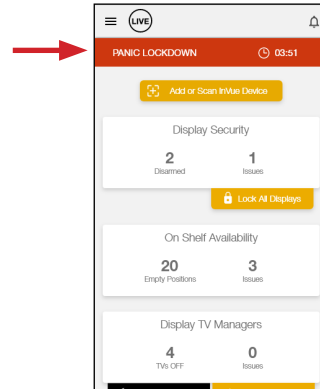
LIVE

PANIC LOCKDOWN 03:51

Add or Scan InVue Device

Display Security

2
Disarmed

1
Issues

Lock All Displays

On Shelf Availability

20
Empty Positions

3
Issues

Display TV Managers

4
TVs OFF

0
Issues